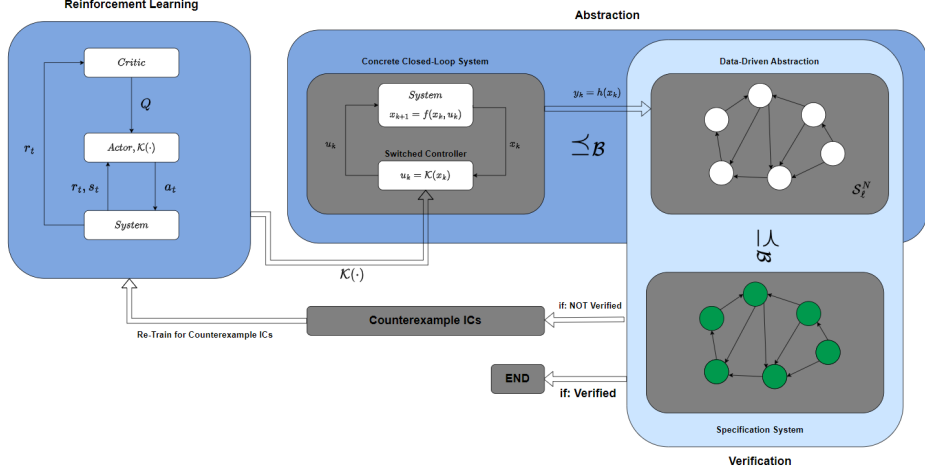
Reinforcement Learning

Critic

$Q$

$Actor, \mathcal{K}(\cdot)$

$r_t$

$r_t, s_t$

$a_t$

System

Abstraction

Concrete Closed-Loop System

$System$
$x_{k+1} = f(x_k, u_k)$

$u_k$

$x_k$

Switched Controller

$u_k = \mathcal{K}(x_k)$

$y_k = h(x_k)$

$\preceq_{\mathcal{B}}$

Data-Driven Abstraction

$\mathcal{S}_{\ell}^{N}$

$\preceq_{\mathcal{B}}$

$\mathcal{K}(\cdot)$

if: NOT Verified

Counterexample ICs

Re-Train for Counterexample ICs

END

if: Verified

Specification System

Verification